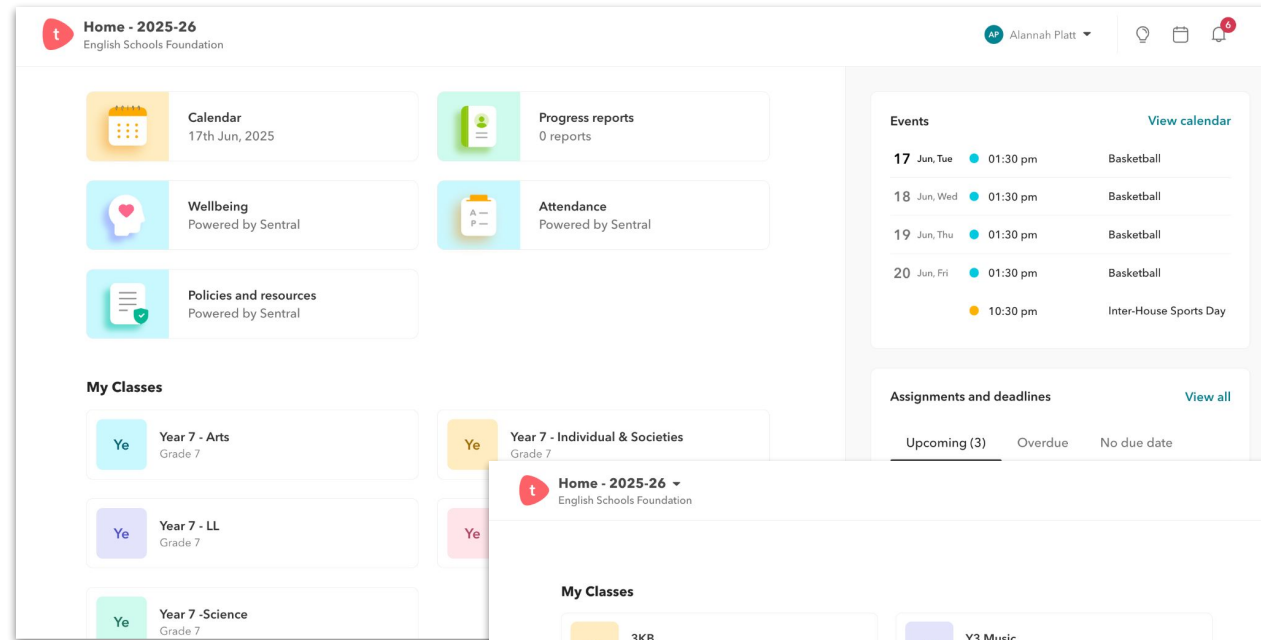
t Home - 2025-26
English Schools Foundation

AP Alannah Platt

6

Calendar
17th Jun, 2025

Progress reports
0 reports

Wellbeing
Powered by Sentral

A —
P —

Attendance
Powered by Sentral

Policies and resources
Powered by Sentral

My Classes

Ye Year 7 - Arts
Grade 7

Ye Year 7 - Individual & Societies
Grade 7

Ye Year 7 - LL
Grade 7

Ye

Ye Year 7 -Science
Grade 7

Events
View calendar

17 Jun, Tue 01:30 pm Basketball
18 Jun, Wed 01:30 pm Basketball
19 Jun, Thu 01:30 pm Basketball
20 Jun, Fri 01:30 pm Basketball
10:30 pm Inter-House Sports Day

Assignments and deadlines
View all

Upcoming (3) Overdue No due date

t Home - 2025-26
English Schools Foundation

My Classes

3KB

Y3 Music